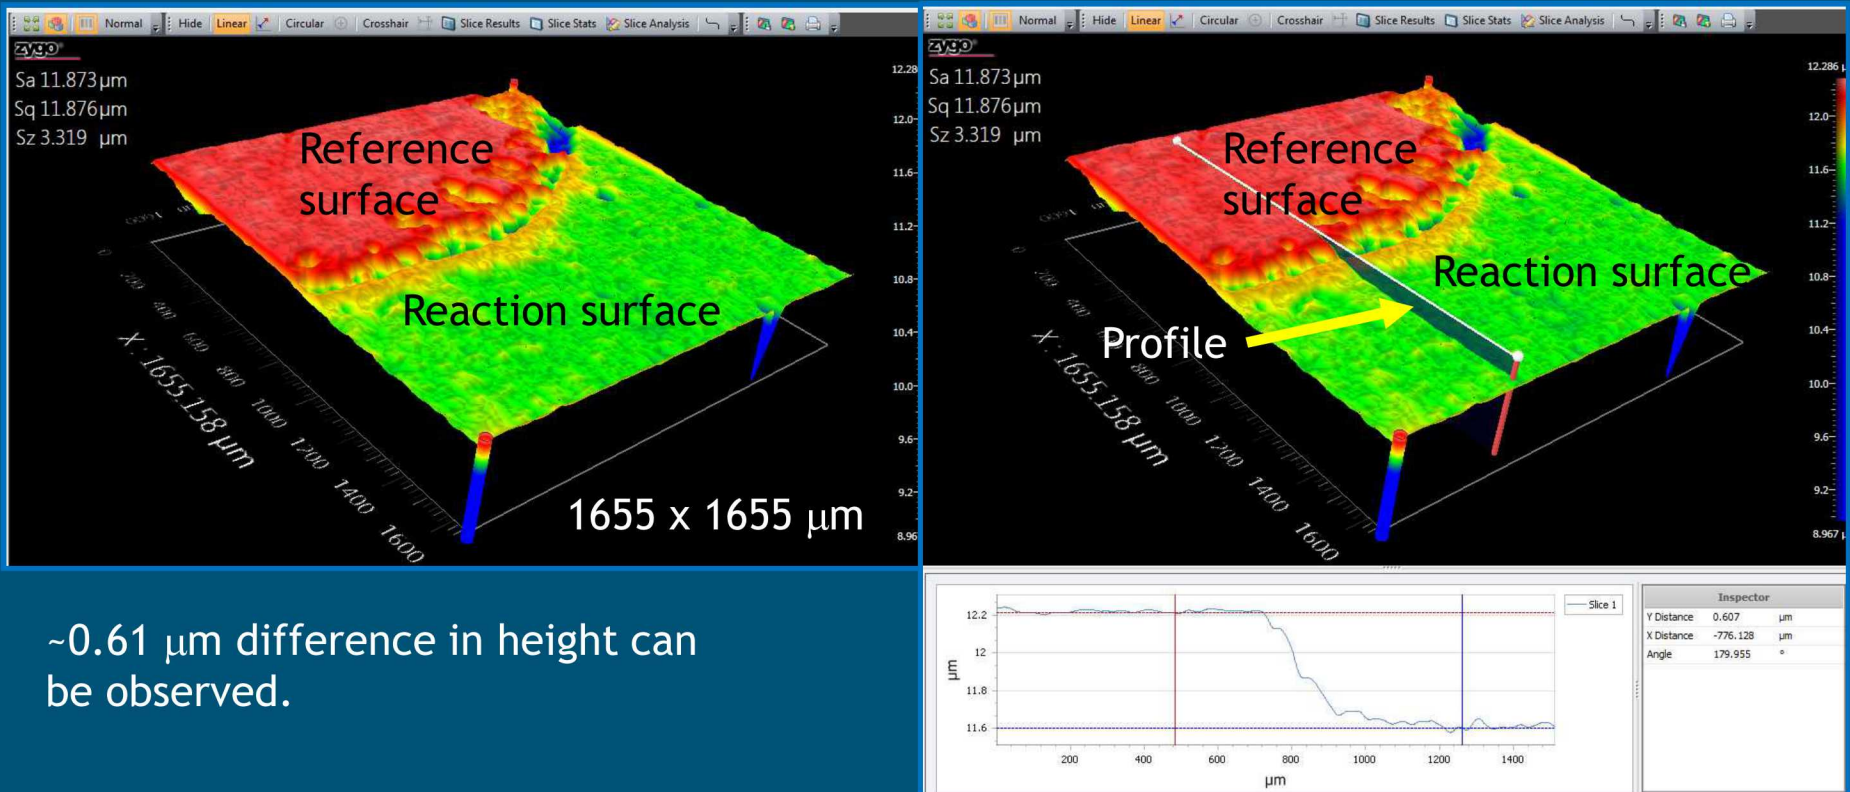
Normal Hide Linear Circular Crosshair Slice Results Slice Stats Slice Analysis

zygo

Sa 11.873 µm
Sq 11.876 µm
Sz 3.319 µm

Reference surface

Reaction surface

X: 1655.158 µm

0 200 400 600 800 1000 1200 1400 1600

1000

1655 x 1655 µm

12.28 12.0 11.6 11.2 10.8 10.4 10.0 9.6 9.2 8.96

~0.61 µm difference in height can be observed.

Normal Hide Linear Circular Crosshair Slice Results Slice Stats Slice Analysis

zygo

Sa 11.873 µm
Sq 11.876 µm
Sz 3.319 µm

Reference surface

Reaction surface

Profile

X: 1655.158 µm

0 200 400 600 800 1000 1200 1400 1600

1000

12.286 12.0 11.6 11.2 10.8 10.4 10.0 9.6 9.2 8.967

12.2 12 11.8 11.6

µm

200 400 600 800 1000 1200 1400

µm

Slice 1

| Inspector | | |
|---|---|---|
| Y Distance | 0.607 | µm |
| X Distance | -776.128 | µm |
| Angle | 179.955 | ° |